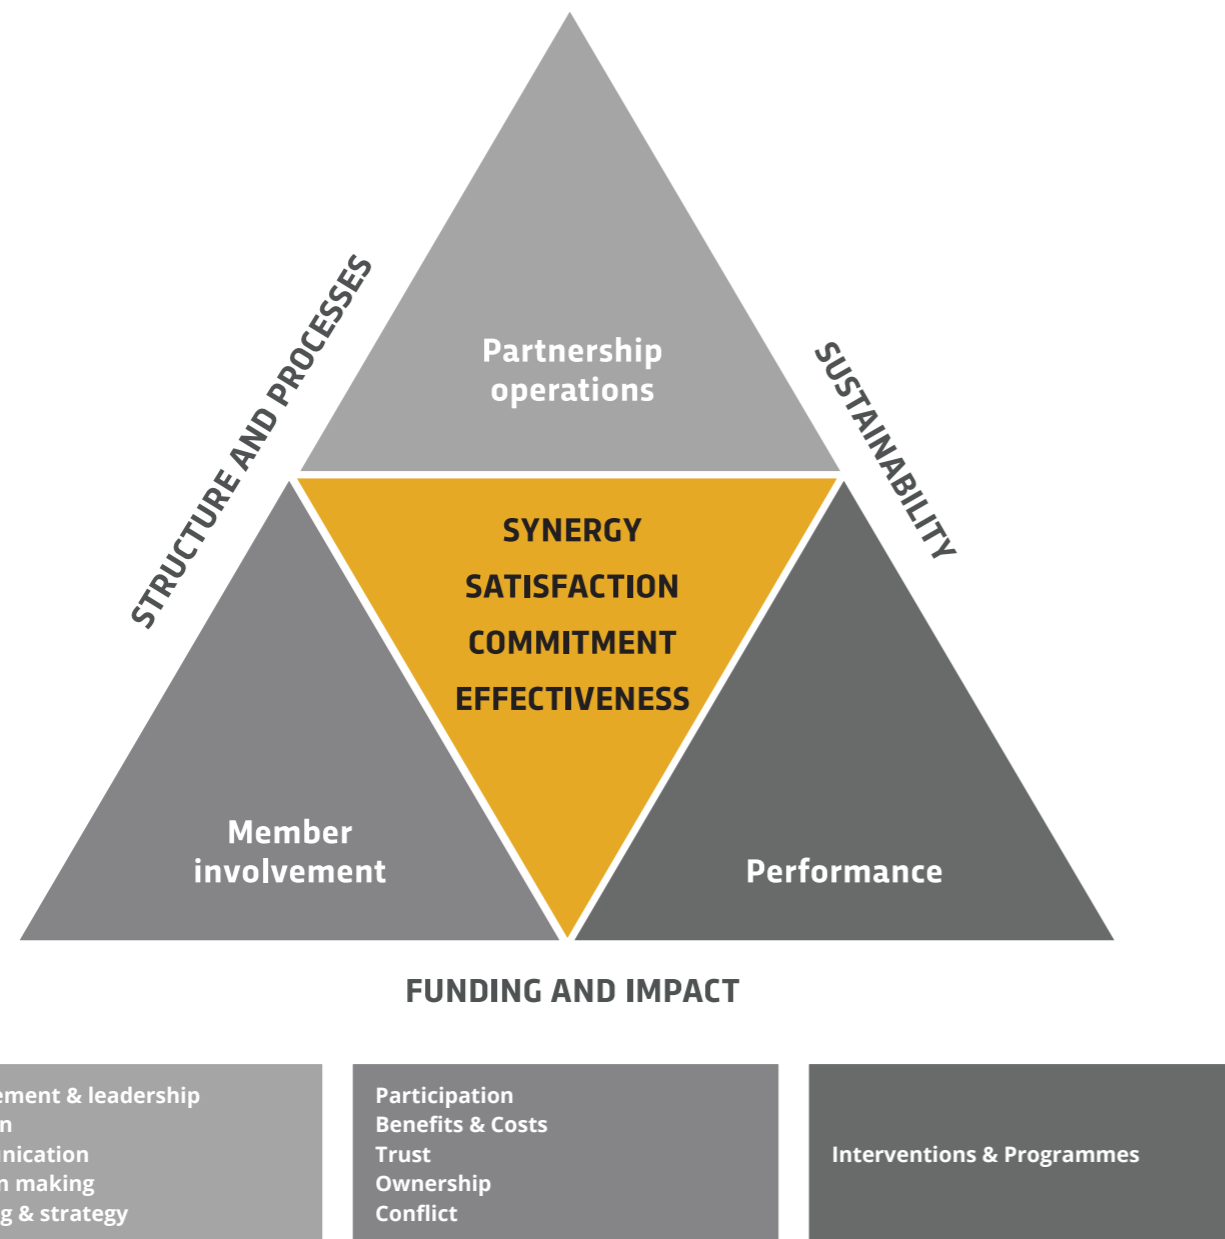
STRUCTURE AND PROCESSES

Partnership operations

SUSTAINABILITY

SYNERGY
SATISFACTION
COMMITMENT
EFFECTIVENESS

Member involvement

Performance

FUNDING AND IMPACT

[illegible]ement & leadership
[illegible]n
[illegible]nication
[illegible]n making
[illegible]g & strategy

Participation
Benefits & Costs
Trust
Ownership
Conflict

Interventions & Programmes